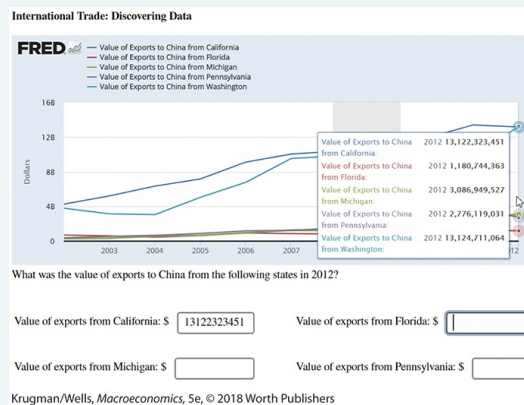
International Trade: Discovering Data

FRED

— Value of Exports to China from California
— Value of Exports to China from Florida
— Value of Exports to China from Michigan
— Value of Exports to China from Pennsylvania
— Value of Exports to China from Washington

16B

12B

8B

4B

0

Dollars

2003 2004 2005 2006 2007

12

| | | |
|---|---|---|
| Value of Exports to China from California: | 2012 | 13,122,323,451 |
| Value of Exports to China from Florida: | 2012 | 1,180,744,363 |
| Value of Exports to China from Michigan: | 2012 | 3,086,949,527 |
| Value of Exports to China from Pennsylvania: | 2012 | 2,776,119,031 |
| Value of Exports to China from Washington: | 2012 | 13,124,711,064 |

What was the value of exports to China from the following states in 2012?

Value of exports from California: $ 13122323451

Value of exports from Florida: $

Value of exports from Michigan: $

Value of exports from Pennsylvania: $

Krugman/Wells, Macroeconomics, 5e, © 2018 Worth Publishers